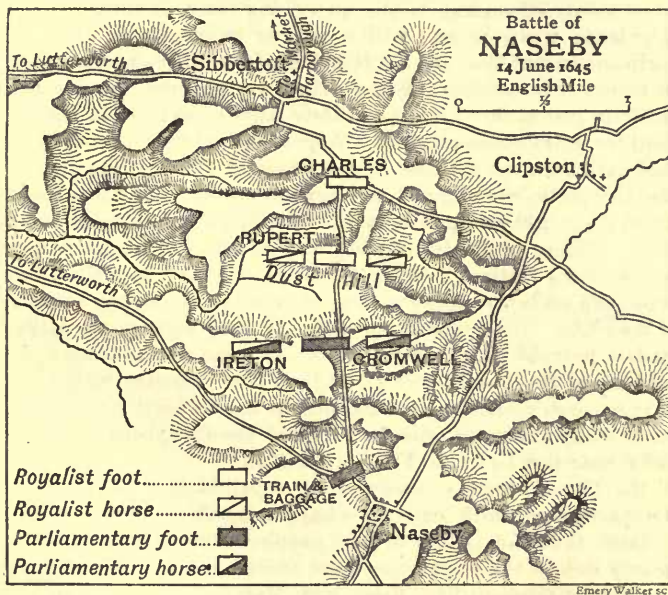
Battle of
NASEBY
14 June 1645
English Mile
0 ½ 1

To Lutterworth
Sibbertoft
To Market Harborough
CHARLES
Clipston
RUPERT
Dust Hill
To Lutterworth
IRETON
CROMWELL
TRAIN & BAGGAGE
Naseby

Royalist foot
Royalist horse
Parliamentary foot
Parliamentary horse

Emery Walker sc